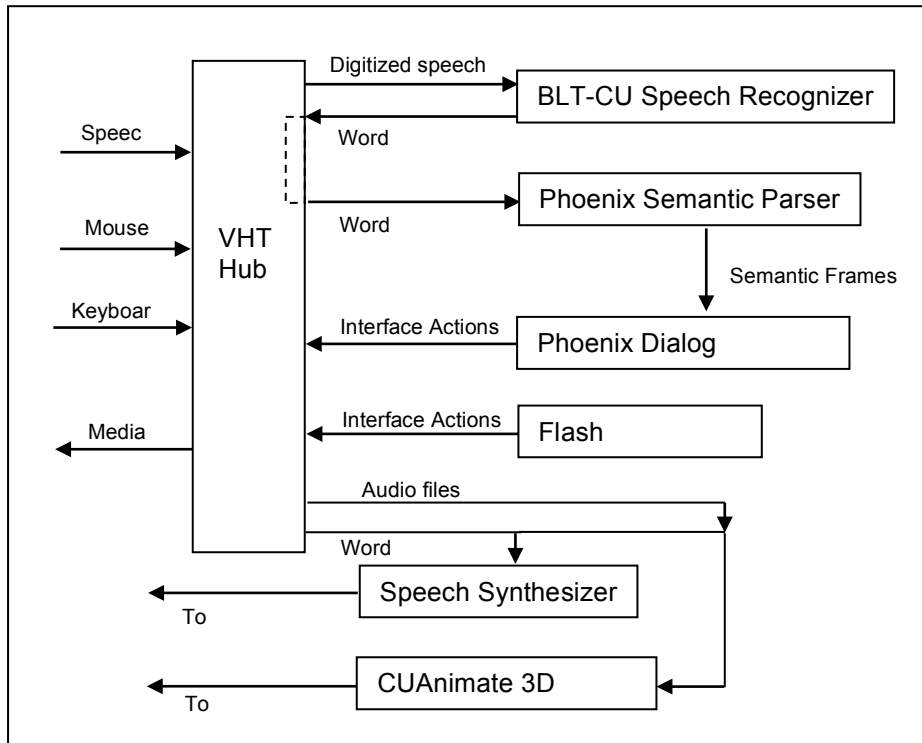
Digitized speech

BLT-CU Speech Recognizer

Word

Speec

Word

Phoenix Semantic Parser

Mouse

VHT Hub

Semantic Frames

Keyboar

Interface Actions

Phoenix Dialog

Interface Actions

Media

Flash

Audio files

Word

Speech Synthesizer

To

CUAnimate 3D

To